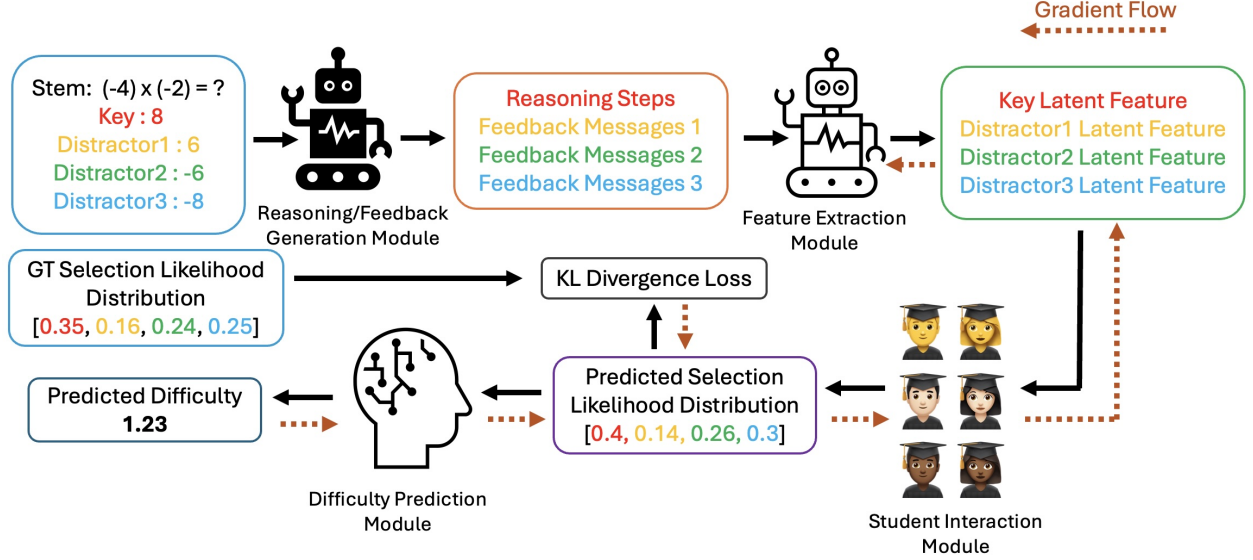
Gradient Flow

Stem: (-4) x (-2) = ?
Key : 8
Distractor1 : 6
Distractor2 : -6
Distractor3 : -8

Reasoning/Feedback Generation Module

Reasoning Steps
Feedback Messages 1
Feedback Messages 2
Feedback Messages 3

Feature Extraction Module

Key Latent Feature
Distractor1 Latent Feature
Distractor2 Latent Feature
Distractor3 Latent Feature

GT Selection Likelihood Distribution
[0.35, 0.16, 0.24, 0.25]

KL Divergence Loss

Predicted Difficulty
1.23

Predicted Selection Likelihood Distribution
[0.4, 0.14, 0.26, 0.3]

Difficulty Prediction Module

Student Interaction Module